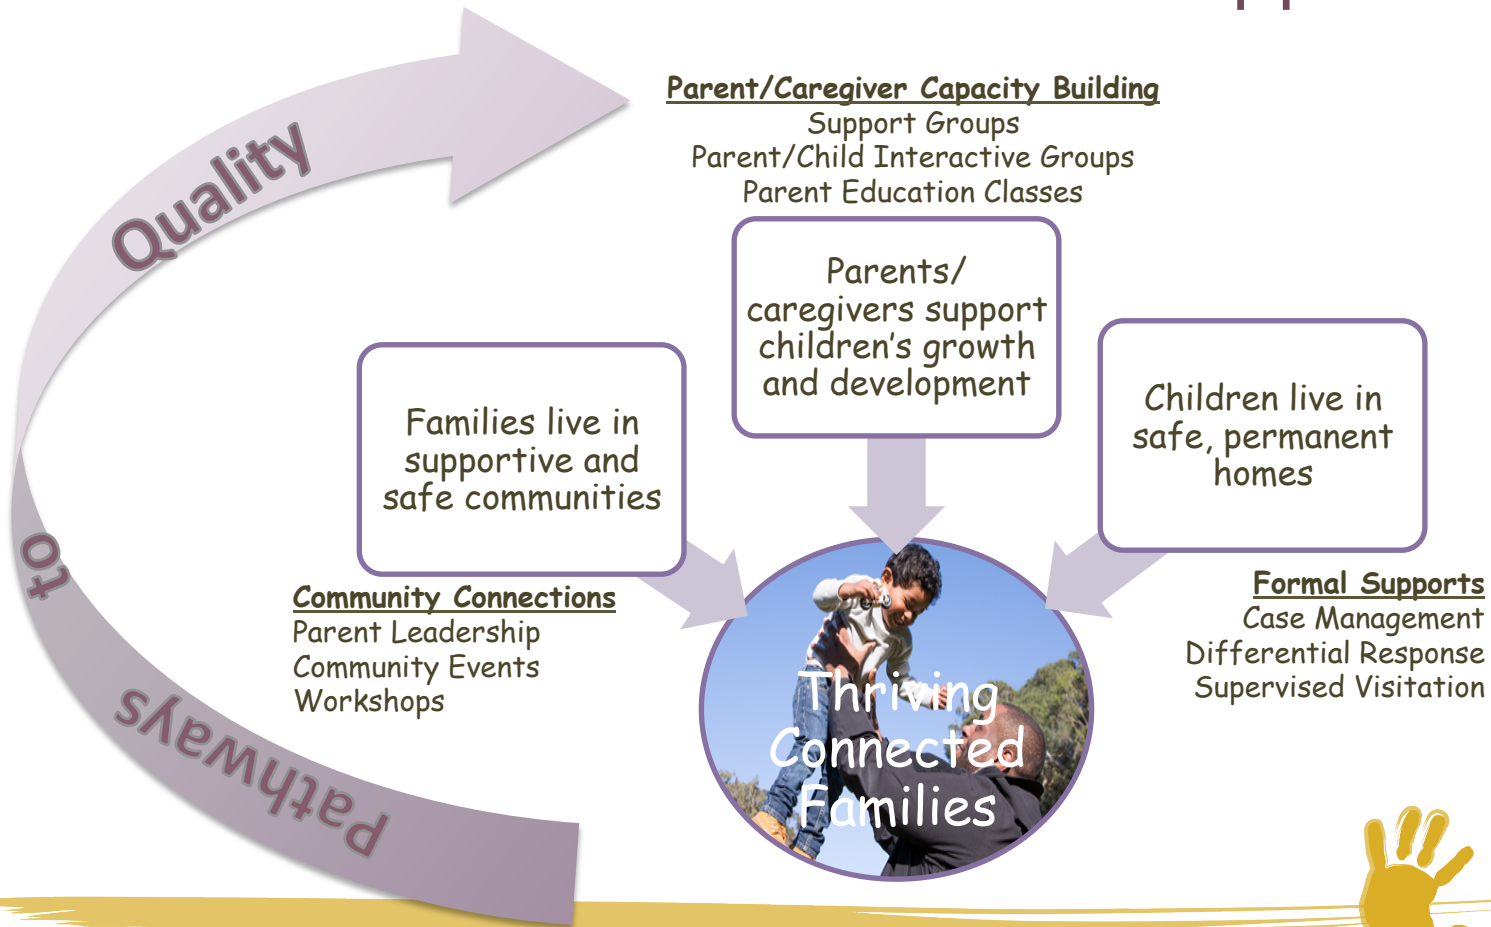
Pathways to Quality

Parent/Caregiver Capacity Building
Support Groups
Parent/Child Interactive Groups
Parent Education Classes

Parents/ caregivers support children's growth and development

Families live in supportive and safe communities

Children live in safe, permanent homes

Community Connections
Parent Leadership
Community Events
Workshops

Thriving Connected Families

Formal Supports
Case Management
Differential Response
Supervised Visitation